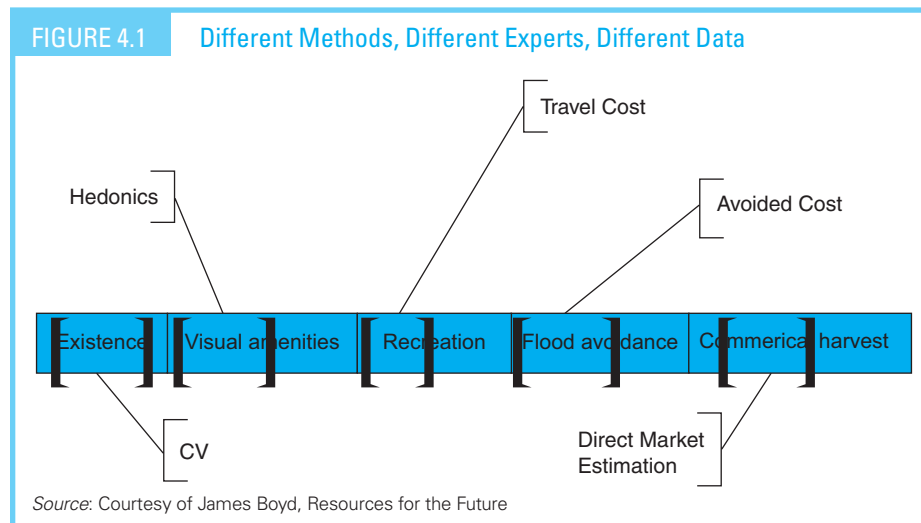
FIGURE 4.1 Different Methods, Different Experts, Different Data

Travel Cost

Hedonics

Avoided Cost

| Existence | Visual amenities | Recreation | Flood avoidance | Commerical harvest |
|---|---|---|---|---|

CV

Direct Market Estimation

*Source*: Courtesy of James Boyd, Resources for the Future